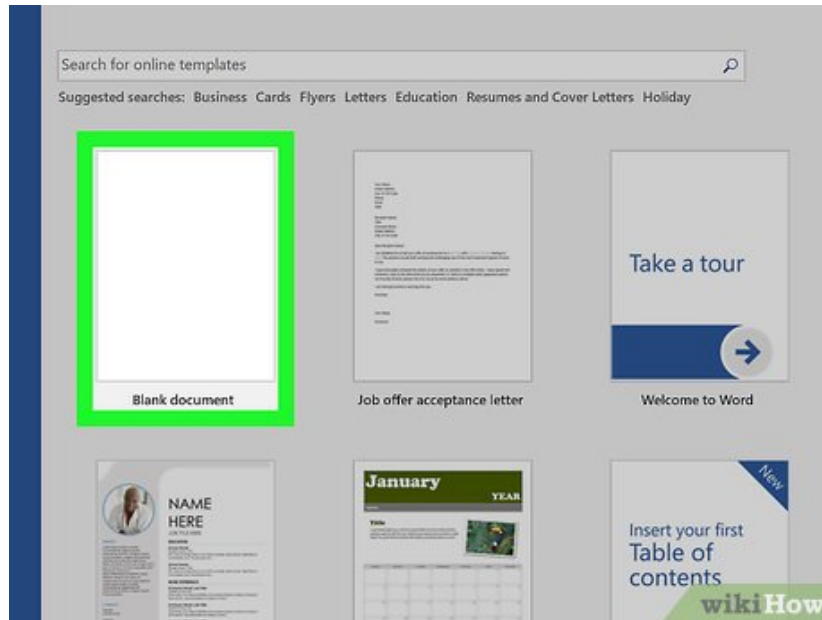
Search for online templates

Suggested searches: Business Cards Flyers Letters Education Resumes and Cover Letters Holiday

Blank document

Job offer acceptance letter

Take a tour

Welcome to Word

NAME HERE

January

YEAR

New

Insert your first Table of contents

wikiHow